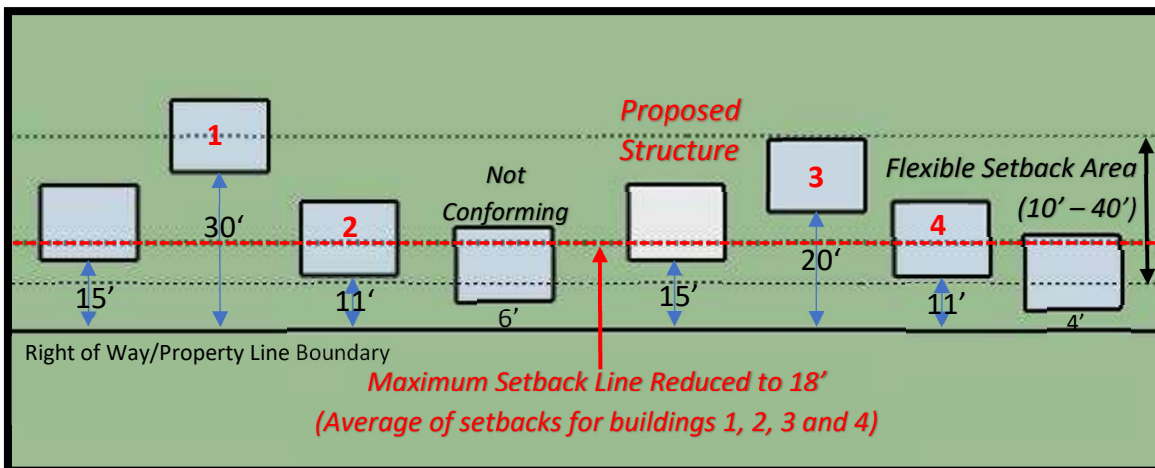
Proposed Structure

1

30'

15'

2

11'

Not Conforming

6'

15'

3

20'

Flexible Setback Area (10' – 40')

4

11'

4'

Right of Way/Property Line Boundary

Maximum Setback Line Reduced to 18'

(Average of setbacks for buildings 1, 2, 3 and 4)